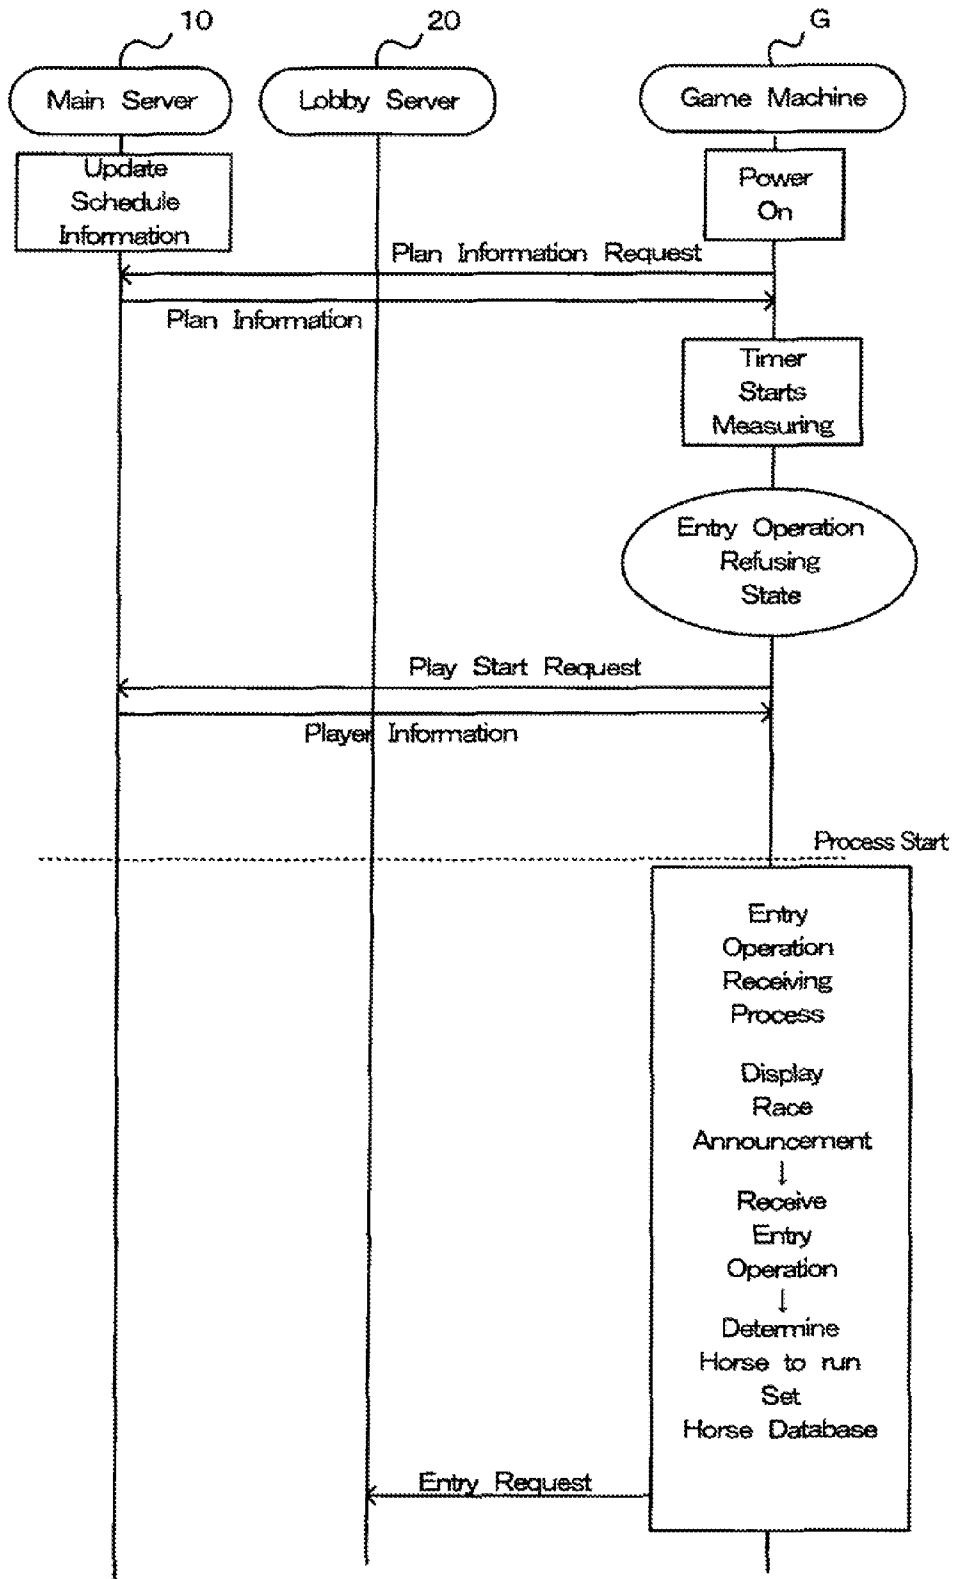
10

20

G

Main Server

Lobby Server

Game Machine

Update Schedule Information

Power On

Plan Information Request

Plan Information

Timer Starts Measuring

Entry Operation Refusing State

Play Start Request

Player Information

Process Start

Entry Operation Receiving Process

Display Race Announcement
↓
Receive Entry Operation
↓
Determine Horse to run
Set Horse Database

Entry Request